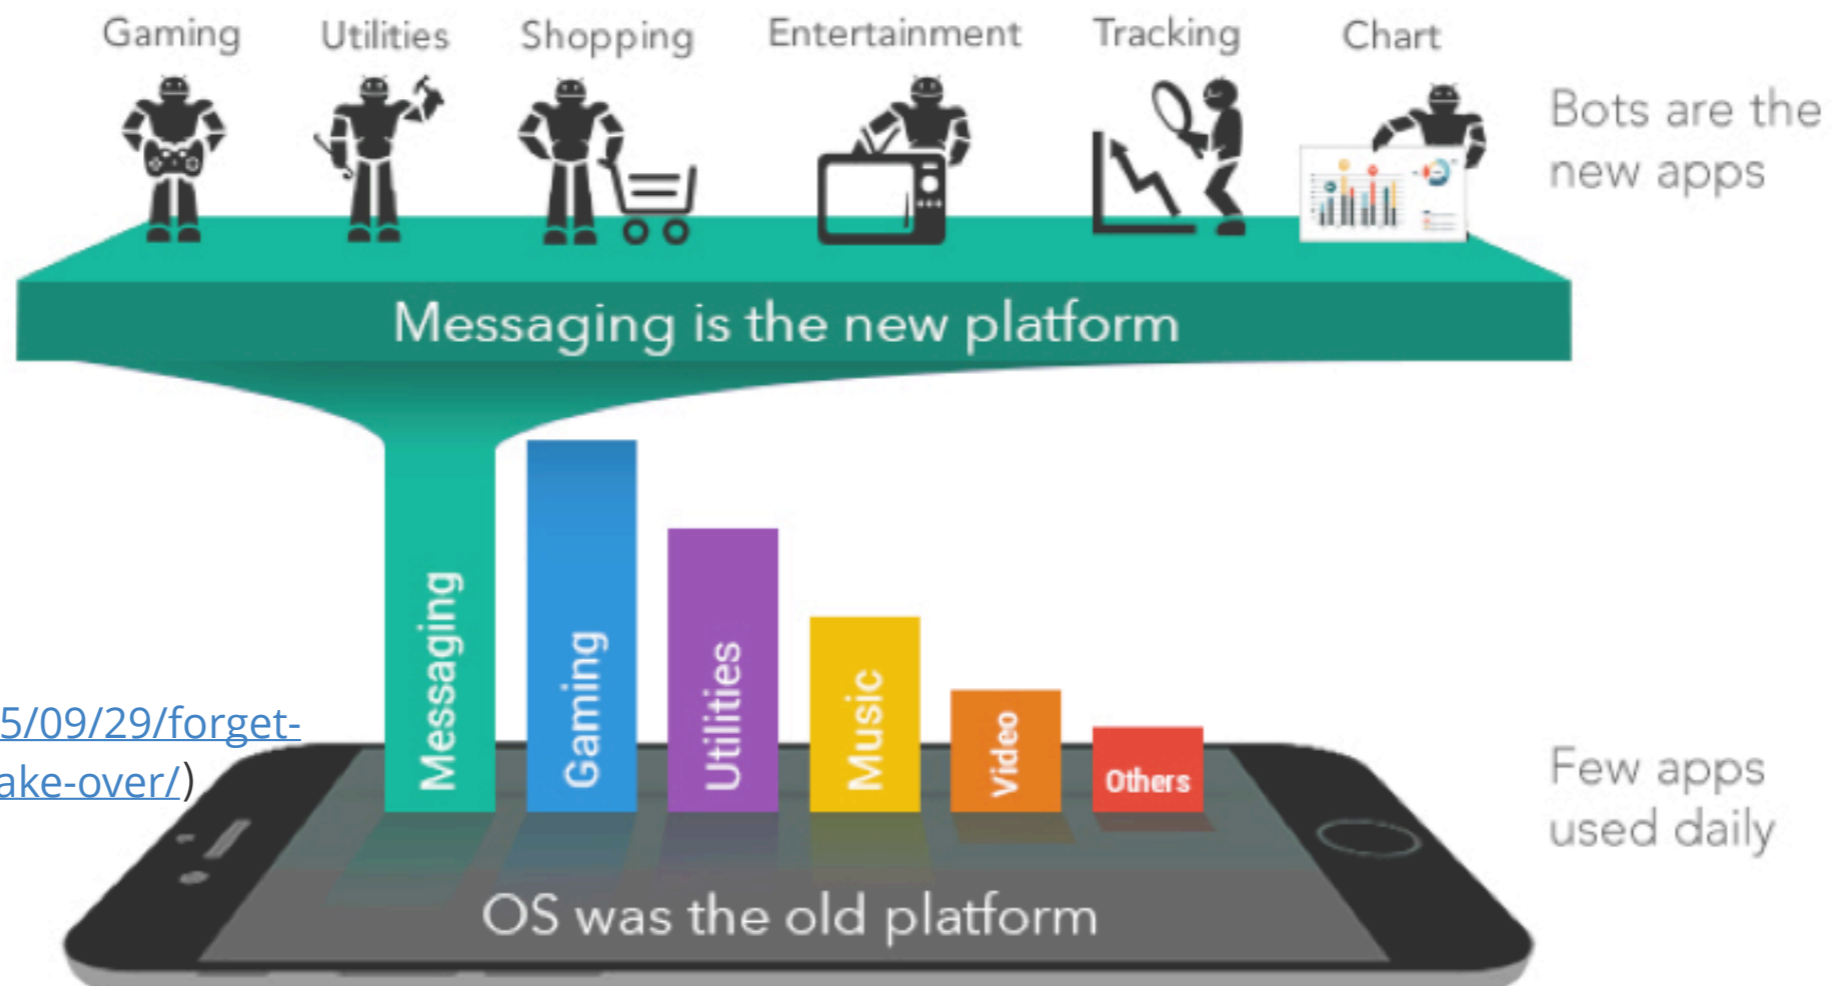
Gaming Utilities Shopping Entertainment Tracking Chart

Bots are the new apps

Messaging is the new platform

Messaging Gaming Utilities Music Video Others

Few apps used daily

5/09/29/forget-
ake-over/)

OS was the old platform